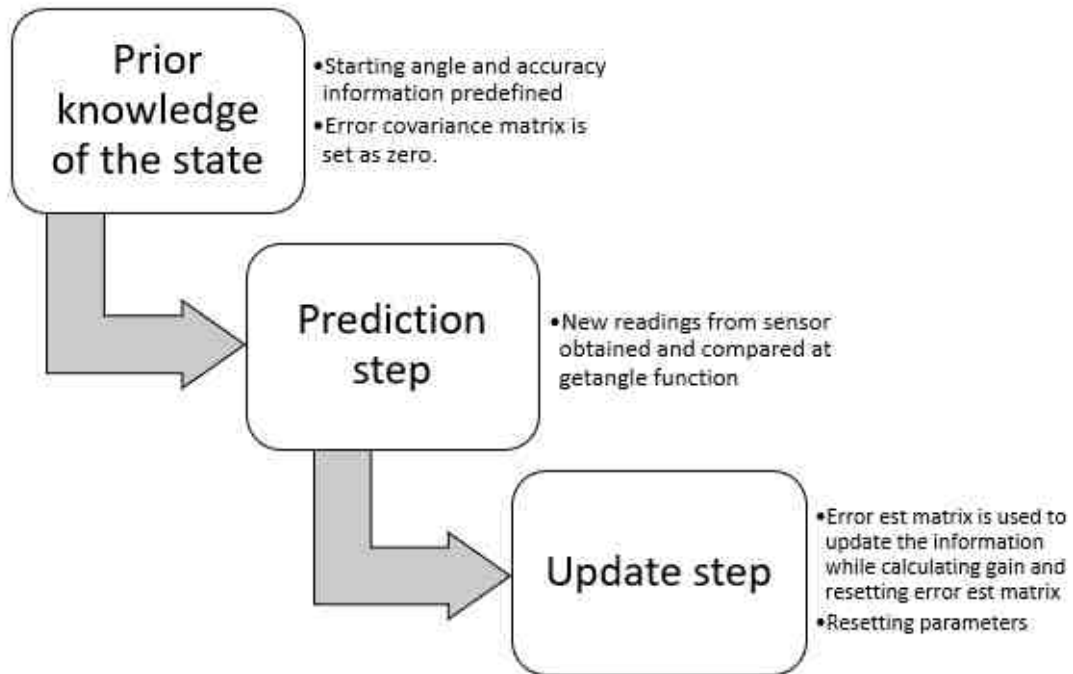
Prior knowledge of the state

•Starting angle and accuracy information predefined
•Error covariance matrix is set as zero.

Prediction step

•New readings from sensor obtained and compared at getangle function

Update step

•Error est matrix is used to update the information while calculating gain and resetting error est matrix
•Resetting parameters